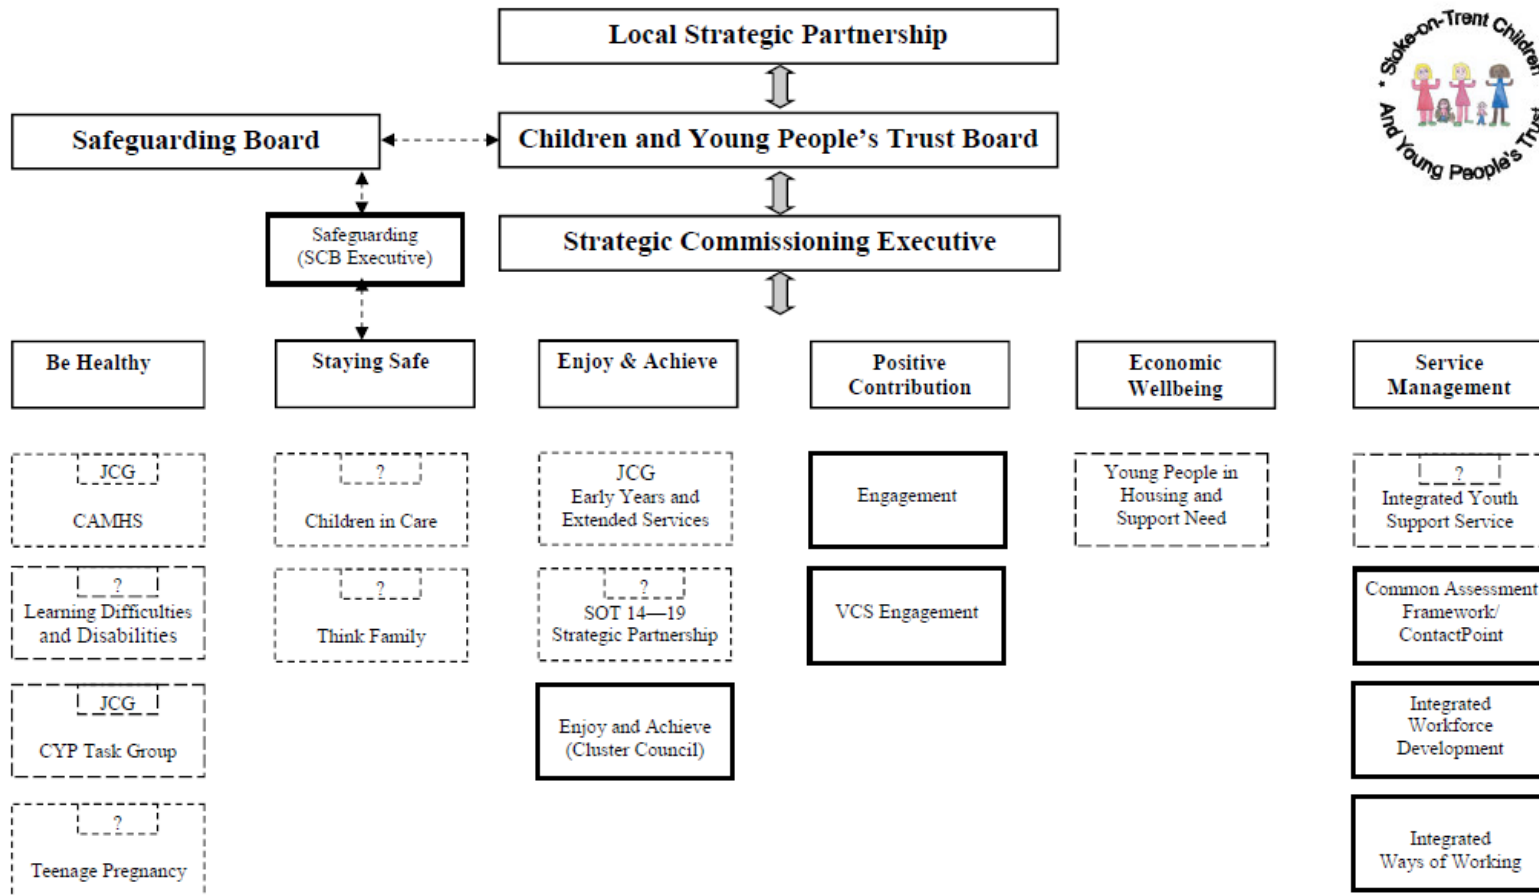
Local Strategic Partnership

Safeguarding Board

Children and Young People's Trust Board

Safeguarding (SCB Executive)

Strategic Commissioning Executive

Stoke-on-Trent Children And Young People's Trust

Be Healthy

JCG
CAMHS

?
Learning Difficulties and Disabilities

JCG
CYP Task Group

?
Teenage Pregnancy

Staying Safe

?
Children in Care

?
Think Family

Enjoy & Achieve

JCG
Early Years and Extended Services

?
SOT 14—19 Strategic Partnership

Enjoy and Achieve (Cluster Council)

Positive Contribution

Engagement

VCS Engagement

Economic Wellbeing

Young People in Housing and Support Need

Service Management

?
Integrated Youth Support Service

Common Assessment Framework/ ContactPoint

Integrated Workforce Development

Integrated Ways of Working